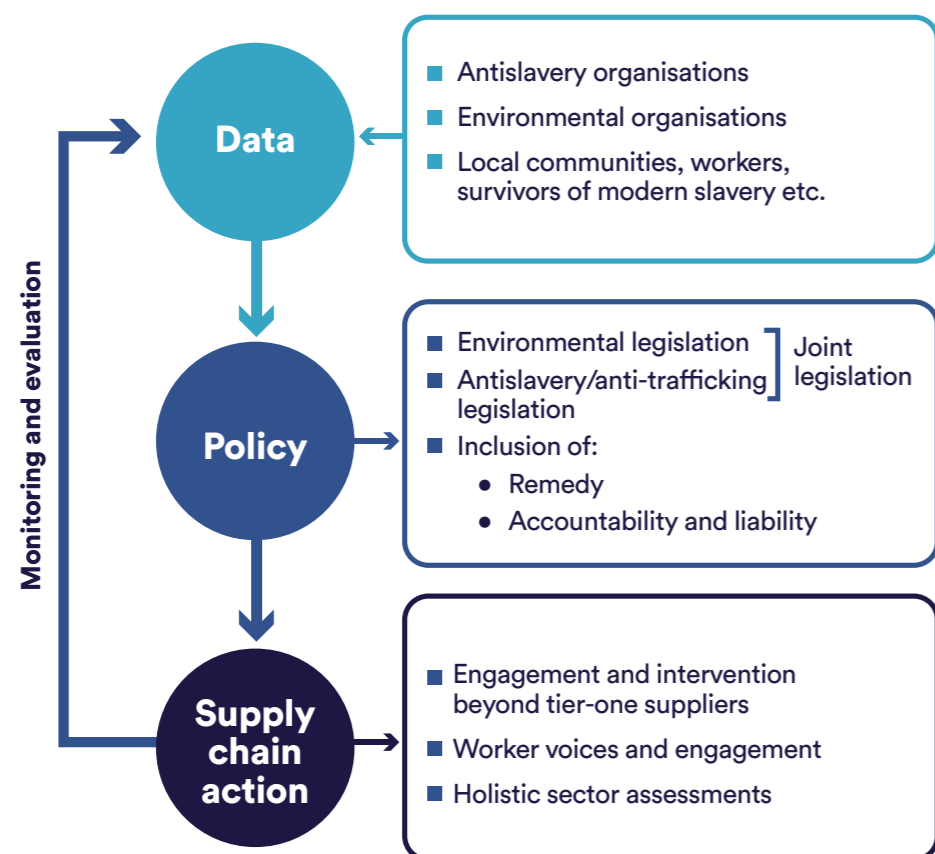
Monitoring and evaluation

Data

Antislavery organisations
Environmental organisations
Local communities, workers, survivors of modern slavery etc.

Policy

Environmental legislation
Antislavery/anti-trafficking legislation
Joint legislation
Inclusion of:
• Remedy
• Accountability and liability

Supply chain action

Engagement and intervention beyond tier-one suppliers
Worker voices and engagement
Holistic sector assessments